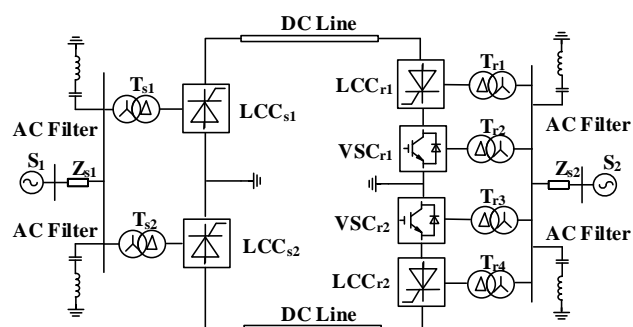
DC Line

$T_{s1}$

$LCC_{s1}$

AC Filter

$S_1$

$Z_{s1}$

AC Filter

$T_{s2}$

$LCC_{s2}$

$LCC_{r1}$

$T_{r1}$

$VSC_{r1}$

$T_{r2}$

AC Filter

$Z_{s2}$

$S_2$

$VSC_{r2}$

$T_{r3}$

AC Filter

$LCC_{r2}$

$T_{r4}$

DC Line